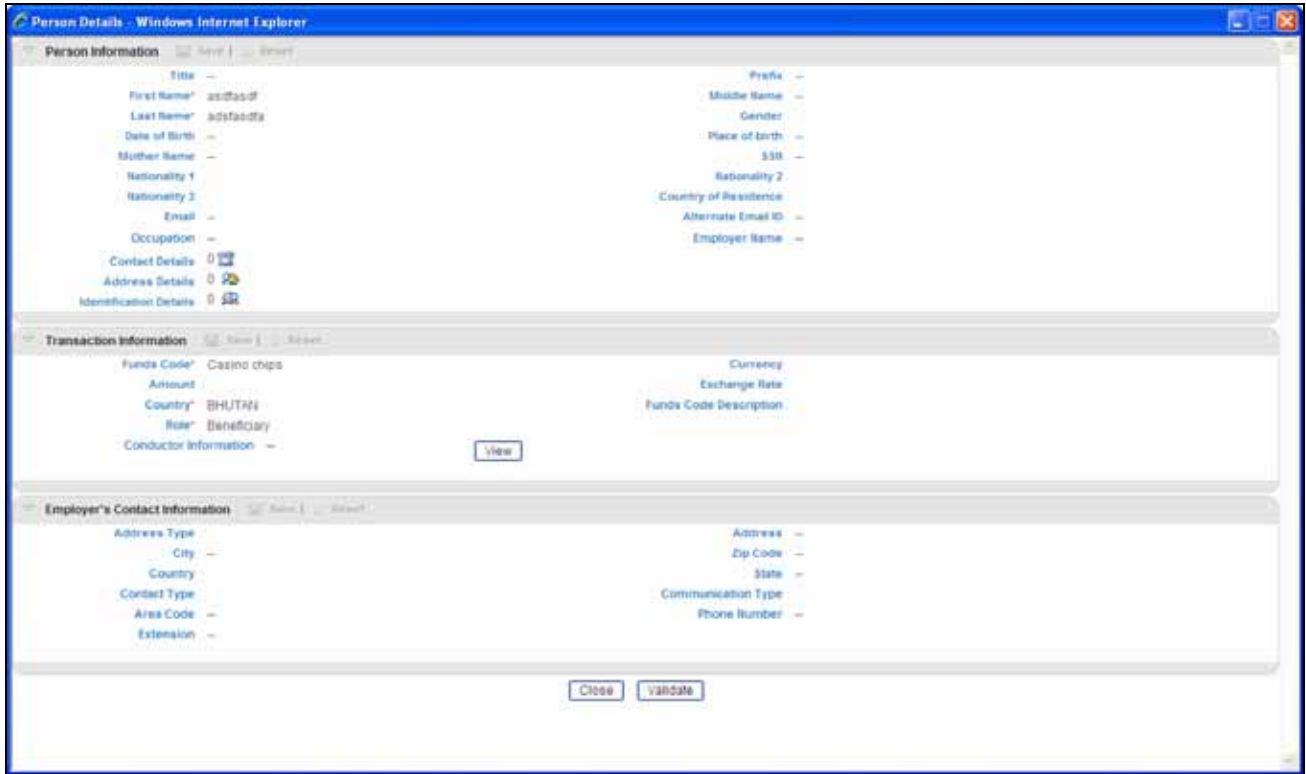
Person Details - Windows Internet Explorer

Person Information Save | Reset

Title --
First Name* asdfasdf
Last Name* adsfasdfa
Date of Birth --
Mother Name --
Nationality 1
Nationality 2
Email --
Occupation --
Contact Details 0
Address Details 0
Identification Details 0

Prefix --
Middle Name --
Gender
Place of birth --
SSN --
Nationality 2
Country of Residence
Alternate Email ID --
Employer Name --

Transaction Information Save | Reset

Funds Code* Casino chips
Amount
Country* BHUTAN
Role* Beneficiary
Conductor Information --

Currency
Exchange Rate
Funds Code Description

View

Employer's Contact Information Save | Reset

Address Type
City --
Country
Contact Type
Area Code --
Extension --

Address --
Zip Code --
State --
Communication Type
Phone Number --

Close Validate